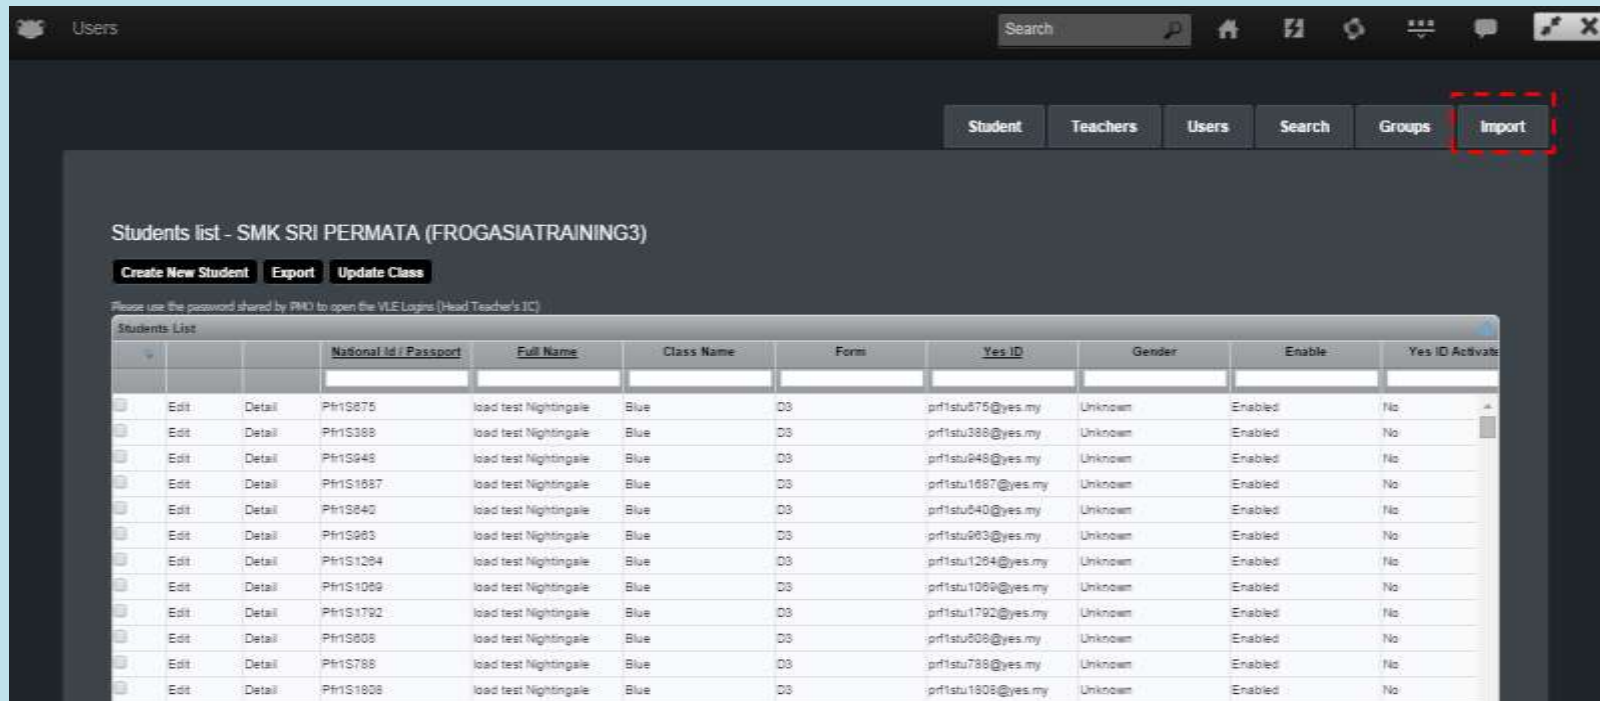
Users

Search

Student | Teachers | Users | Search | Groups | Import

Students list - SMK SRI PERMATA (FROGASIATRAINING3)

Create New Student | Export | Update Class

Please use the password shared by PMO to open the VLE Logins (Head Teacher's IC)

Students List

| | | | National Id / Passport | Full Name | Class Name | Form | Yes ID | Gender | Enable | Yes ID Activate |
|---|---|---|---|---|---|---|---|---|---|---|
| | Edit | Detail | Pfr1S875 | load test Nightingale | Blue | D3 | prf1stu875@yes.my | Unknown | Enabled | No |
| | Edit | Detail | Pfr1S388 | load test Nightingale | Blue | D3 | prf1stu388@yes.my | Unknown | Enabled | No |
| | Edit | Detail | Pfr1S948 | load test Nightingale | Blue | D3 | prf1stu948@yes.my | Unknown | Enabled | No |
| | Edit | Detail | Pfr1S1687 | load test Nightingale | Blue | D3 | prf1stu1687@yes.my | Unknown | Enabled | No |
| | Edit | Detail | Pfr1S840 | load test Nightingale | Blue | D3 | prf1stu840@yes.my | Unknown | Enabled | No |
| | Edit | Detail | Pfr1S963 | load test Nightingale | Blue | D3 | prf1stu963@yes.my | Unknown | Enabled | No |
| | Edit | Detail | Pfr1S1284 | load test Nightingale | Blue | D3 | prf1stu1284@yes.my | Unknown | Enabled | No |
| | Edit | Detail | Pfr1S1069 | load test Nightingale | Blue | D3 | prf1stu1069@yes.my | Unknown | Enabled | No |
| | Edit | Detail | Pfr1S1792 | load test Nightingale | Blue | D3 | prf1stu1792@yes.my | Unknown | Enabled | No |
| | Edit | Detail | Pfr1S608 | load test Nightingale | Blue | D3 | prf1stu608@yes.my | Unknown | Enabled | No |
| | Edit | Detail | Pfr1S788 | load test Nightingale | Blue | D3 | prf1stu788@yes.my | Unknown | Enabled | No |
| | Edit | Detail | Pfr1S1808 | load test Nightingale | Blue | D3 | prf1stu1808@yes.my | Unknown | Enabled | No |